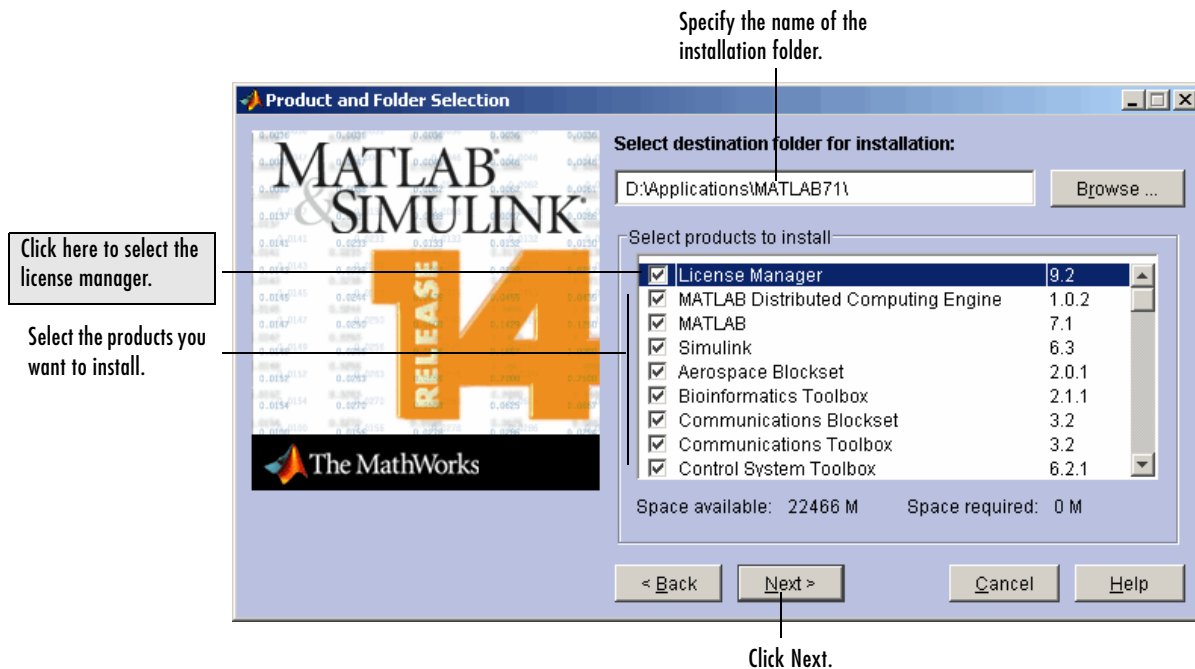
Specify the name of the installation folder.

Product and Folder Selection

MATLAB & SIMULINK

RELEASE 14

The MathWorks

Select destination folder for installation:

D:\Applications\MATLAB71\

Browse ...

Click here to select the license manager.

Select the products you want to install.

Select products to install

| | | |
|---|---|---|
| ☑ | License Manager | 9.2 |
| ☑ | MATLAB Distributed Computing Engine | 1.0.2 |
| ☑ | MATLAB | 7.1 |
| ☑ | Simulink | 6.3 |
| ☑ | Aerospace Blockset | 2.0.1 |
| ☑ | Bioinformatics Toolbox | 2.1.1 |
| ☑ | Communications Blockset | 3.2 |
| ☑ | Communications Toolbox | 3.2 |
| ☑ | Control System Toolbox | 6.2.1 |

Space available: 22466 M Space required: 0 M

< Back Next > Cancel Help

Click Next.